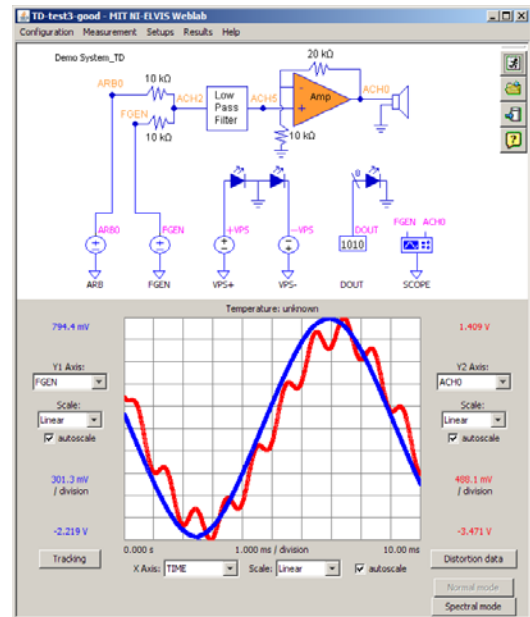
TD-test3-good - MIT NI-ELVIS Weblab

Configuration Measurement Setups Results Help

Demo System_TD

ARB0
10 kΩ
ACH2
Low Pass Filter
ACH5
20 kΩ
Amp
ACH0
FGEN
10 kΩ
10 kΩ

ARB0
FGEN
+VPS
−VPS
DOUT
1010
FGEN ACH0

ARB
FGEN
VPS+
VPS-
DOUT
SCOPE

Temperature: unknown

794.4 mV

Y1 Axis:
FGEN
Scale:
Linear
autoscale

301.3 mV / division

-2.219 V

Tracking

1.409 V

Y2 Axis:
ACH0
Scale:
Linear
autoscale

488.1 mV / division

-3.471 V

Distortion data

0.000 s
1.000 ms / division
10.00 ms

X Axis: TIME
Scale: Linear
autoscale

Normal mode
Spectral mode